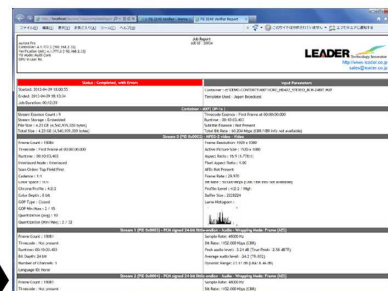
ファイル(F) 編集(E) 表示(V) お気に入り(A) ツール(T) ヘルプ(H)

Job Report

LEADER

Status : Completed, with Errors

Input Parameters

Started : 2012-04-09 18:00:31

Ended : 2012-04-09 18:16:14

Job Duration: 00:15:43

Timecode User : Japan Broadcast

Container : MXF (OP-1a)

Stream Count (Layers) : 9

Timecode : First Frame at 00:00:00:000

Stream Storage : Interleaved

Runtime : 00:03:53.403

File Size : 4.23 GB (4,541,976,209 bytes)

Total Size : 4.23 GB (4,541,976,209 bytes)

Stream 0 (PID 0x0001) - MPEG-2 video - Video

Frame Count : 14001

Frame Resolution : 1920 x 1080

Timecode : First Frame at 00:00:00:000

Runtime : 00:03:53.403

Aspect Ratio : 16:9 (1.77:1)

Interlaced Mode : Interlaced

Pixel Aspect Ratio : 1.00

Frame Rate : 29.970

Profile Level : 4:2:2 / High

Stream 1 (PID 0x0002) - PCM signed 24-bit little-endian - Audio - Wrapping Mode : Frame (AES)

Frame Count : 14001

Sample Rate : 48000 Hz

Timecode : Not present

Bit Rate : 1152 000 Kbps (CBR)

Runtime : 00:03:53.403

Bit Depth : 24 bit

Number of Channels : 1

Language ID : None

Stream 2 (PID 0x0003) - PCM signed 24-bit little-endian - Audio - Wrapping Mode : Frame (AES)

Frame Count : 14001

Sample Rate : 48000 Hz

Timecode : Not present

Bit Rate : 1152 000 Kbps (CBR)